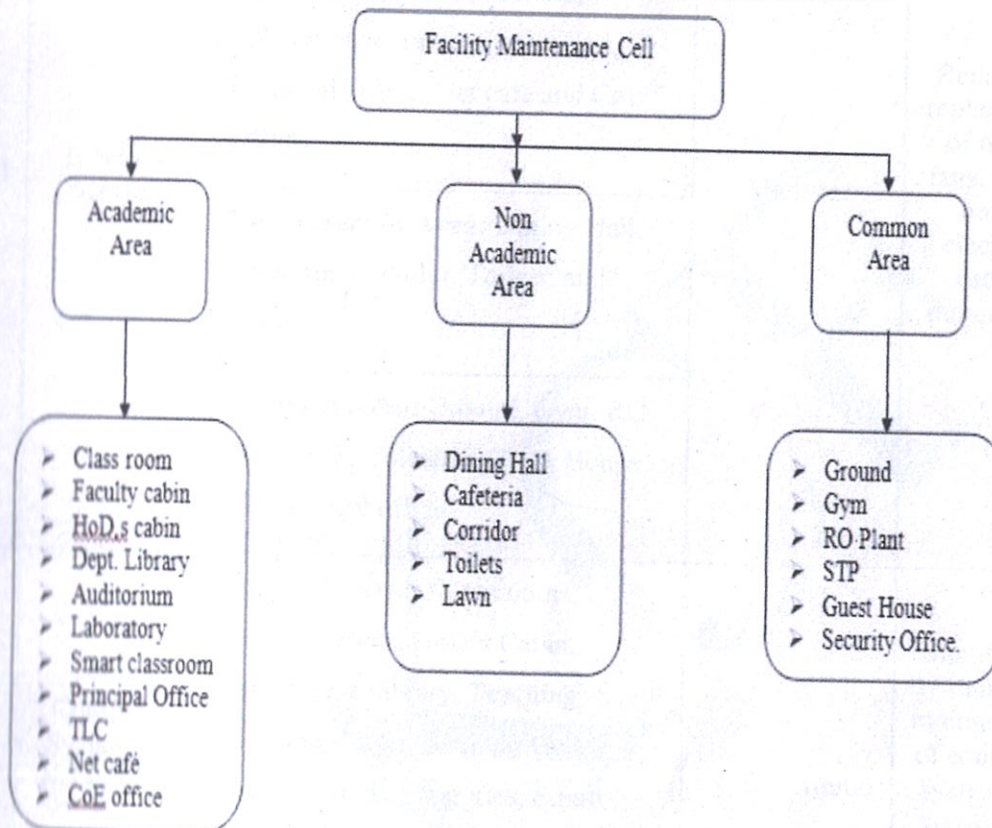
Facility Maintenance Cell

Academic Area

Non Academic Area

Common Area

➢ Class room
➢ Faculty cabin
➢ HoD.s cabin
➢ Dept. Library
➢ Auditorium
➢ Laboratory
➢ Smart classroom
➢ Principal Office
➢ TLC
➢ Net café
➢ CoE office

➢ Dining Hall
➢ Cafeteria
➢ Corridor
➢ Toilets
➢ Lawn

➢ Ground
➢ Gym
➢ RO Plant
➢ STP
➢ Guest House
➢ Security Office.